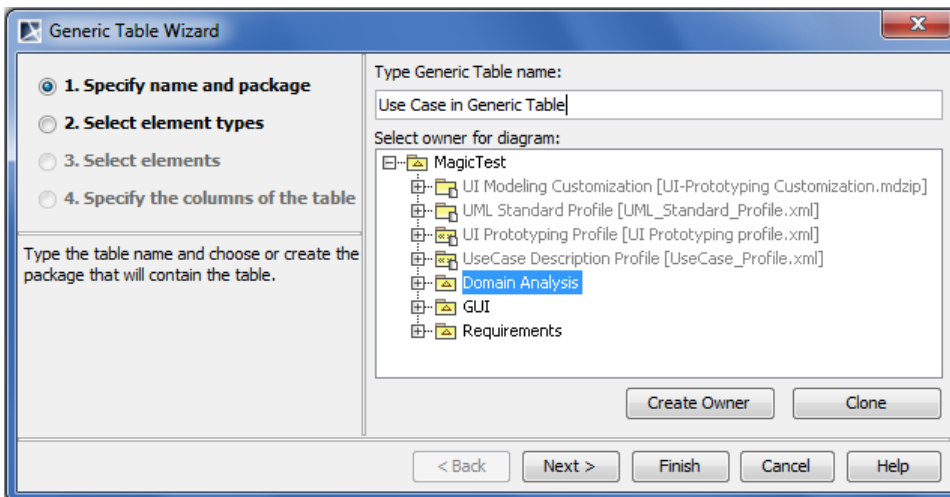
Generic Table Wizard

1. Specify name and package
2. Select element types
3. Select elements
4. Specify the columns of the table

Type the table name and choose or create the package that will contain the table.

Type Generic Table name:
Use Case in Generic Table

Select owner for diagram:
MagicTest
UI Modeling Customization [UI-Prototyping Customization.mdzip]
UML Standard Profile [UML_Standard_Profile.xml]
UI Prototyping Profile [UI Prototyping profile.xml]
UseCase Description Profile [UseCase_Profile.xml]
Domain Analysis
GUI
Requirements

Create Owner
Clone

< Back
Next >
Finish
Cancel
Help